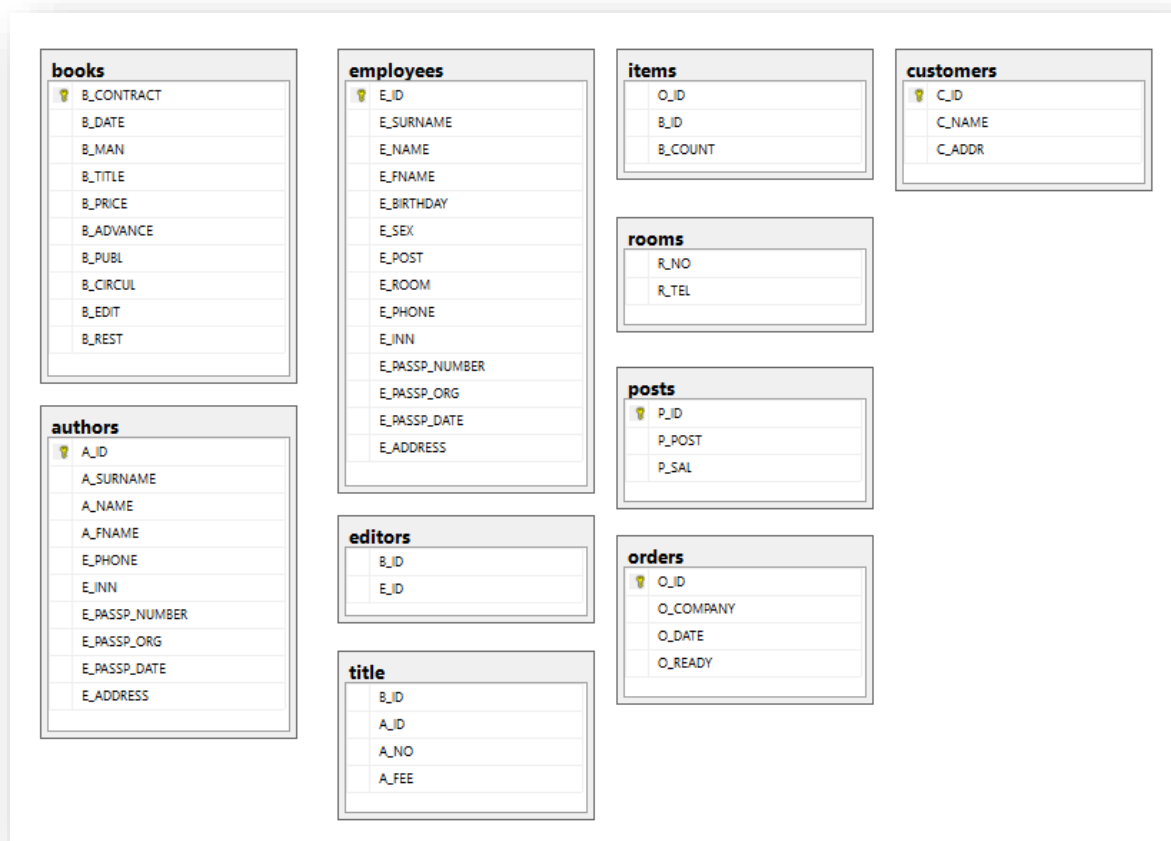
books
B_CONTRACT
B_DATE
B_MAN
B_TITLE
B_PRICE
B_ADVANCE
B_PUBL
B_CIRCUL
B_EDIT
B_REST

authors
A_ID
A_SURNAME
A_NAME
A_FNAME
E_PHONE
E_INN
E_PASSP_NUMBER
E_PASSP_ORG
E_PASSP_DATE
E_ADDRESS

employees
E_ID
E_SURNAME
E_NAME
E_FNAME
E_BIRTHDAY
E_SEX
E_POST
E_ROOM
E_PHONE
E_INN
E_PASSP_NUMBER
E_PASSP_ORG
E_PASSP_DATE
E_ADDRESS

editors
B_ID
E_ID

title
B_ID
A_ID
A_NO
A_FEE

items
O_ID
B_ID
B_COUNT

rooms
R_NO
R_TEL

posts
P_ID
P_POST
P_SAL

orders
O_ID
O_COMPANY
O_DATE
O_READY

customers
C_ID
C_NAME
C_ADDR